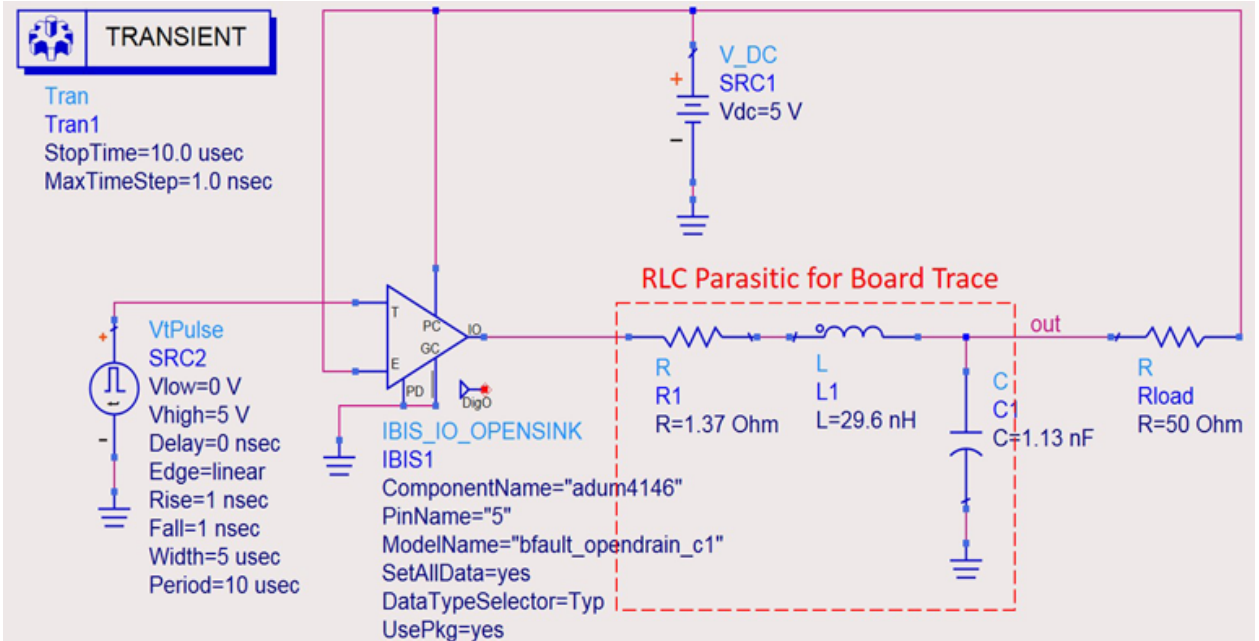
TRANSIENT

Tran
Tran1
StopTime=10.0 usec
MaxTimeStep=1.0 nsec

V_DC
SRC1
Vdc=5 V

RLC Parasitic for Board Trace

out

VtPulse
SRC2
Vlow=0 V
Vhigh=5 V
Delay=0 nsec
Edge=linear
Rise=1 nsec
Fall=1 nsec
Width=5 usec
Period=10 usec

T
E
PC
GC
IO
PD
DigO

IBIS_IO_OPENSINK
IBIS1
ComponentName="adum4146"
PinName="5"
ModelName="bfault_opendrain_c1"
SetAllData=yes
DataTypeSelector=Typ
UsePkg=yes

R
R1
R=1.37 Ohm

L
L1
L=29.6 nH

C
C1
C=1.13 nF

R
Rload
R=50 Ohm